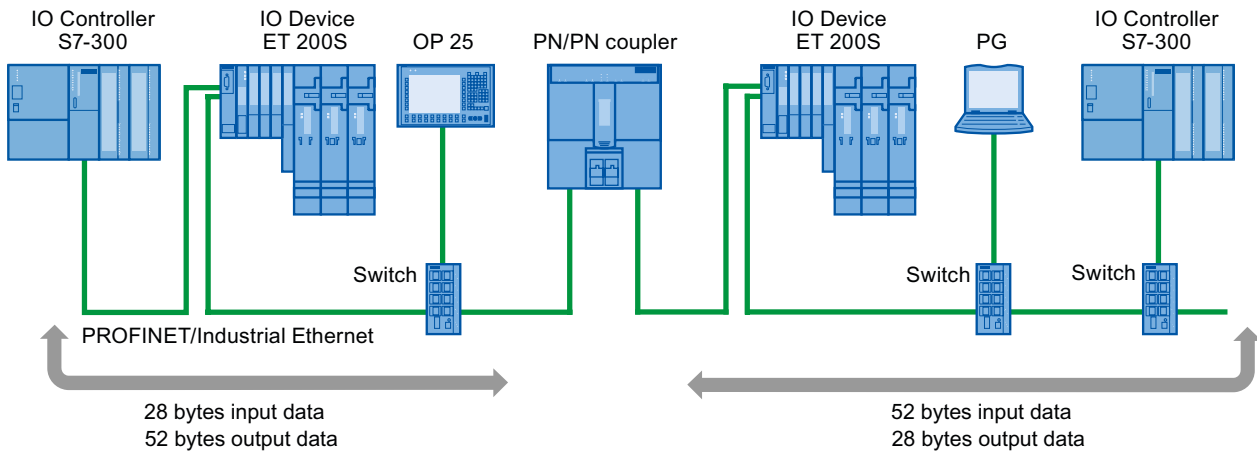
IO Controller
S7-300

IO Device
ET 200S

OP 25

PN/PN coupler

IO Device
ET 200S

PG

IO Controller
S7-300

Switch

Switch

Switch

PROFINET/Industrial Ethernet

28 bytes input data
52 bytes output data

52 bytes input data
28 bytes output data